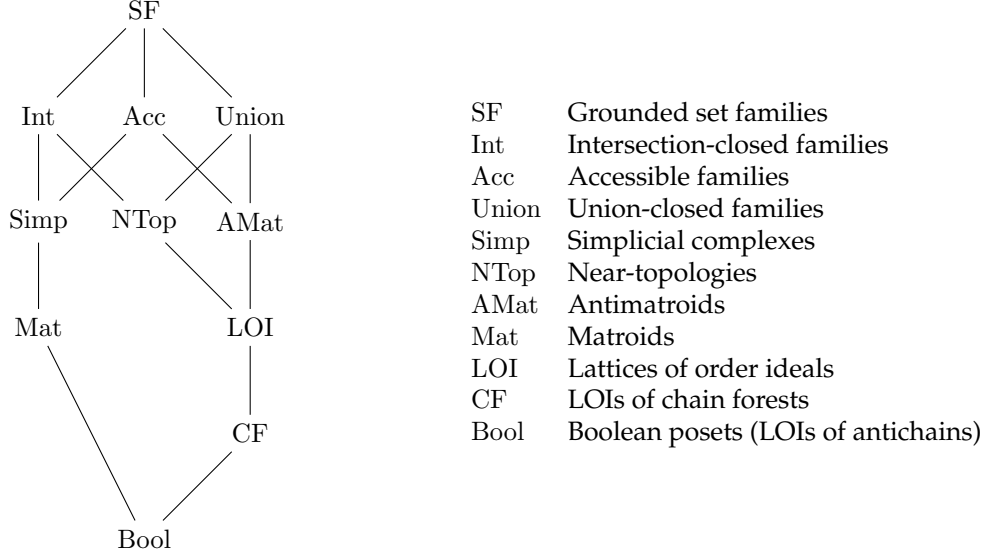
SF

Int Acc Union

Simp NTop AMat

Mat LOI

CF

Bool

| | |
|---|---|
| SF | Grounded set families |
| Int | Intersection-closed families |
| Acc | Accessible families |
| Union | Union-closed families |
| Simp | Simplicial complexes |
| NTop | Near-topologies |
| AMat | Antimatroids |
| Mat | Matroids |
| LOI | Lattices of order ideals |
| CF | LOIs of chain forests |
| Bool | Boolean posets (LOIs of antichains) |